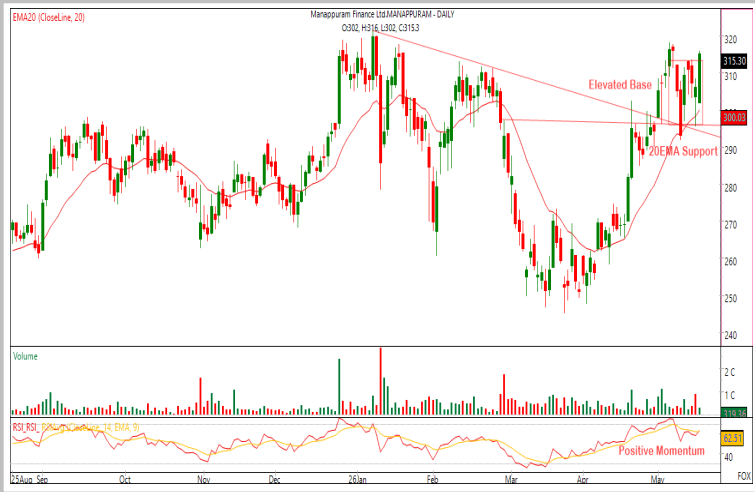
EMA20 (CloseLine, 20)

Manappuram Finance Ltd.MANAPPURAM - DAILY
O302, H316, L302, C315.3

320
315.30
310
300.03
290
280
270
260
250
240

Elevated Base

20EMA Support

Volume

2 C
1 C

RSI_RSI_ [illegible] (CloseLine, 14, EMA, 9)

62.51
40

Positive Momentum

25Aug Sep Oct Nov Dec 26Jan Feb Mar Apr May

FOX